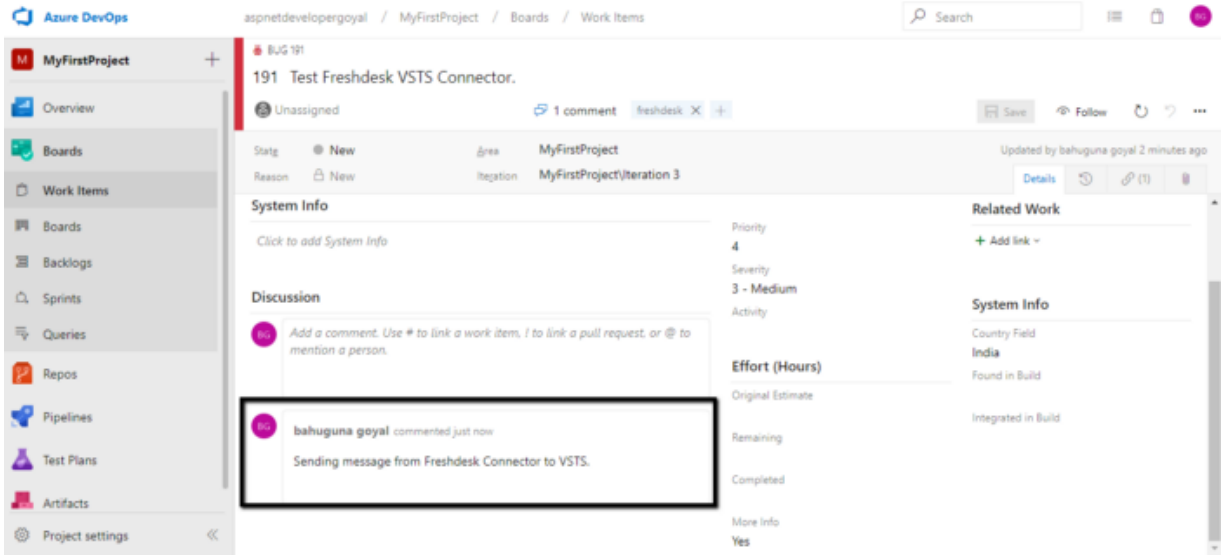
Azure DevOps
aspnetdevelopergoyal / MyFirstProject / Boards / Work Items
Search
BG

M MyFirstProject +
Overview
Boards
Work Items
Boards
Backlogs
Sprints
Queries
Repos
Pipelines
Test Plans
Artifacts
Project settings

BUG 191
191 Test Freshdesk VSTS Connector.
Unassigned
1 comment freshdesk
Save Follow

State New
Reason New
Area MyFirstProject
Iteration MyFirstProject\Iteration 3
Updated by bahuguna goyal 2 minutes ago
Details (1)

System Info
Click to add System Info

Discussion
BG Add a comment. Use # to link a work item, ! to link a pull request, or @ to mention a person.

BG bahuguna goyal commented just now
Sending message from Freshdesk Connector to VSTS.

Priority
4
Severity
3 - Medium
Activity

Effort (Hours)
Original Estimate
Remaining
Completed
More Info
Yes

Related Work
+ Add link

System Info
Country Field
India
Found in Build
Integrated in Build